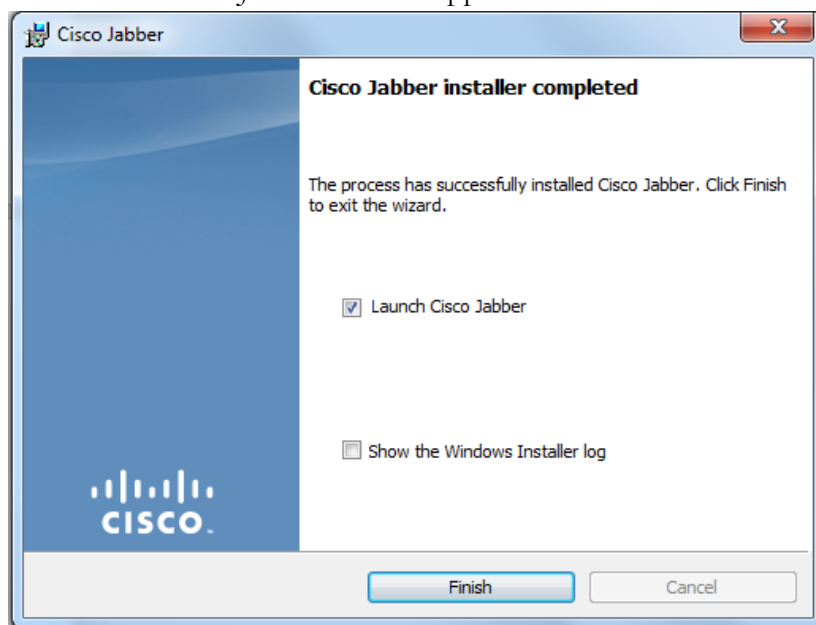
Cisco Jabber

Cisco Jabber installer completed

The process has successfully installed Cisco Jabber. Click Finish to exit the wizard.

Launch Cisco Jabber

Show the Windows Installer log

cisco

Finish

Cancel